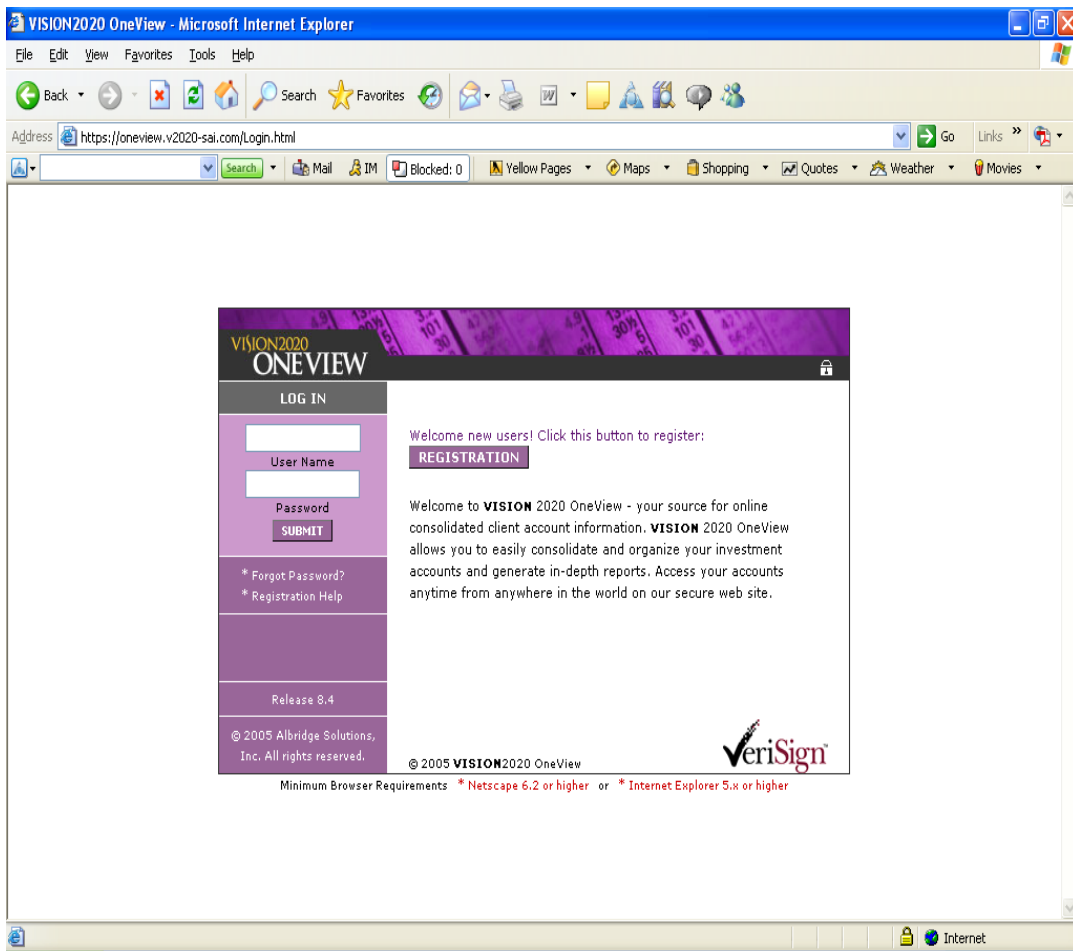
VISION2020 OneView - Microsoft Internet Explorer

File Edit View Favorites Tools Help

Back Search Favorites

Address https://oneview.v2020-sai.com/Login.html Go Links

Search Mail IM Blocked: 0 Yellow Pages Maps Shopping Quotes Weather Movies

VISION2020 ONEVIEW

LOG IN

User Name

Password

SUBMIT

* Forgot Password?
* Registration Help

Release 8.4

© 2005 Albridge Solutions, Inc. All rights reserved.

Welcome new users! Click this button to register:

REGISTRATION

Welcome to **VISION** 2020 OneView - your source for online consolidated client account information. **VISION** 2020 OneView allows you to easily consolidate and organize your investment accounts and generate in-depth reports. Access your accounts anytime from anywhere in the world on our secure web site.

© 2005 **VISION**2020 OneView

VeriSign

Minimum Browser Requirements * Netscape 6.2 or higher or * Internet Explorer 5.x or higher

Internet